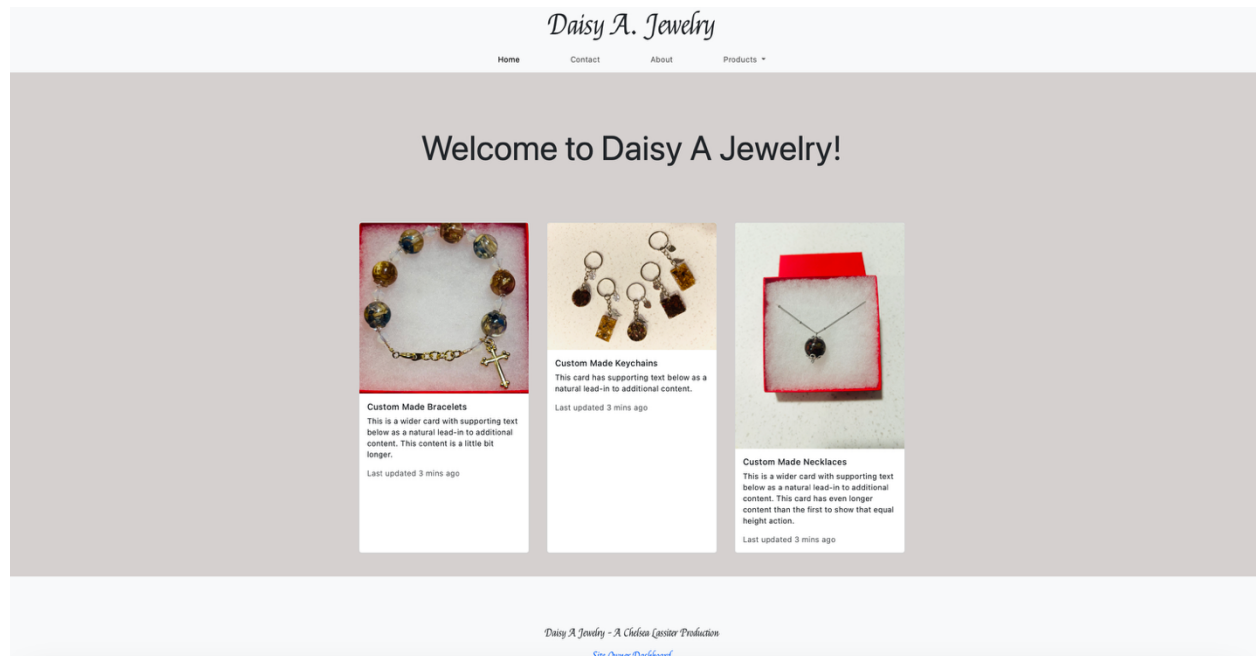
Daisy A. Jewelry

Home Contact About Products

Welcome to Daisy A Jewelry!

Custom Made Bracelets

This is a wider card with supporting text below as a natural lead-in to additional content. This content is a little bit longer.

Last updated 3 mins ago

Custom Made Keychains

This card has supporting text below as a natural lead-in to additional content.

Last updated 3 mins ago

Custom Made Necklaces

This is a wider card with supporting text below as a natural lead-in to additional content. This card has even longer content than the first to show that equal height action.

Last updated 3 mins ago

Daisy A Jewelry - A Chelsea Lassiter Production

Site Owner Dashboard